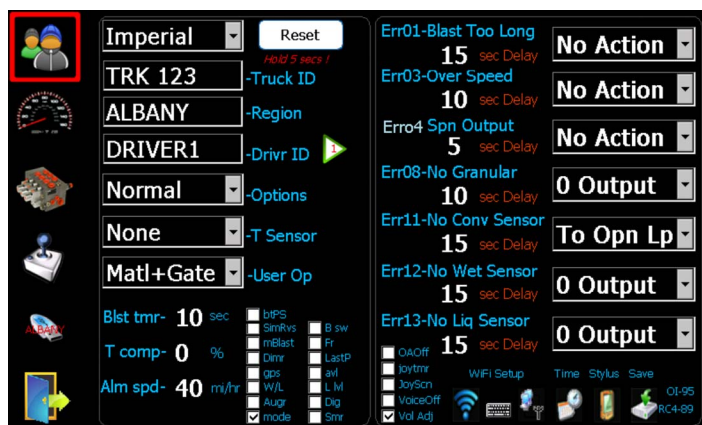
Imperial
Reset
Hold 5 secs !
TRK 123 -Truck ID
ALBANY -Region
DRIVER1 -Drivr ID
1
Normal -Options
None -T Sensor
Matl+Gate -User Op

Blst tmr- 10 sec
T comp- 0 %
Alm spd- 40 mi/hr

btPS
SimRvs
mBlast
Dimr
gps
W/L
Augr
mode

B sw
Fr
LastP
avl
L M
Dig
Smr

Err01-Blast Too Long
15 sec Delay
No Action
Err03-Over Speed
10 sec Delay
No Action
Erro4 Spn Output
5 sec Delay
No Action
Err08-No Granular
10 sec Delay
0 Output
Err11-No Conv Sensor
15 sec Delay
To Opn Lp
Err12-No Wet Sensor
15 sec Delay
0 Output
Err13-No Liq Sensor
15 sec Delay
0 Output

OAOff
joytmr
JoyScn
VoiceOff
Vol Adj

WiFi Setup
Time
Stylus
Save
OI-95
RC4-89

ALBANY